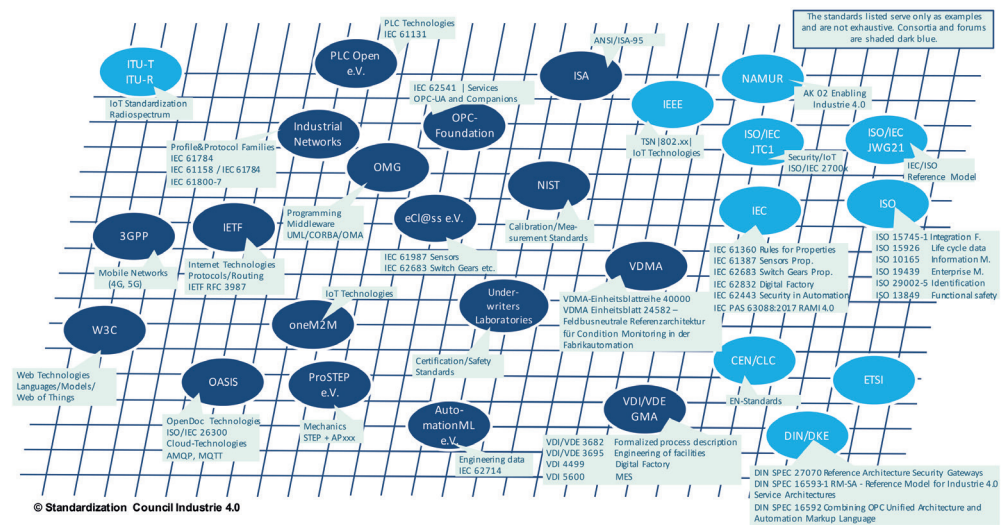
The standards listed serve only as examples and are not exhaustive. Consortia and forums are shaded dark blue.

PLC Technologies
IEC 61131

ITU-T
ITU-R

PLC Open e.V.

ANSI/ISA-95

ISA

NAMUR

IoT Standardization
Radiospectrum

IEC 62541 | Services
OPC-UA and Companions

IEEE

AK 02 Enabling Industrie 4.0

Industrial Networks

OPC-Foundation

ISO/IEC JTC1

ISO/IEC JWG21

Profile&Protocol Families
IEC 61784
IEC 61158 / IEC 61784
IEC 61800-7

TSN|802.xx|
IoT Technologies

Security/IoT
ISO/IEC 2700x

OMG

NIST

IEC/ISO
Reference Model

Programming
Middleware
UML/CORBA/OMA

3GPP

IETF

eCl@ss e.V.

Calibration/Measurement Standards

IEC

ISO

IEC 61987 Sensors
IEC 62683 Switch Gears etc.

IEC 61360 Rules for Properties
IEC 61387 Sensors Prop.
IEC 62683 Switch Gears Prop.
IEC 62832 Digital Factory
IEC 62443 Security in Automation
IEC PAS 63088:2017 RAMI 4.0

ISO 15745-1 Integration F.
ISO 15926 Life cycle data
ISO 10165 Information M.
ISO 19439 Enterprise M.
ISO 29002-5 Identification
ISO 13849 Functional safety

Mobile Networks
(4G, 5G)

Internet Technologies
Protocols/Routing
IETF RFC 3987

VDMA

IoT Technologies

Underwriters Laboratories

VDMA-Einheitsblattreihe 40000
VDMA Einheitsblatt 24582 – Feldbusneutrale Referenzarchitektur für Condition Monitoring in der Fabrikautomation

W3C

oneM2M

CEN/CLC

ETSI

Certification/Safety Standards

Web Technologies
Languages/Models/
Web of Things

OASIS

ProSTEP e.V.

EN-Standards

VDI/VDE GMA

AutomationML e.V.

DIN/DKE

OpenDoc Technologies
ISO/IEC 26300
Cloud-Technologies
AMQP, MQTT

Mechanics
STEP + APxxx

VDI/VDE 3682
VDI/VDE 3695
VDI 4499
VDI 5600

Formalized process description
Engineering of facilities
Digital Factory
MES

Engineering data
IEC 62714

DIN SPEC 27070 Reference Architecture Security Gateways
DIN SPEC 16593-1 RM-SA - Reference Model for Industrie 4.0 Service Architectures
DIN SPEC 16592 Combining OPC Unified Architecture and Automation Markup Language

© Standardization Council Industrie 4.0